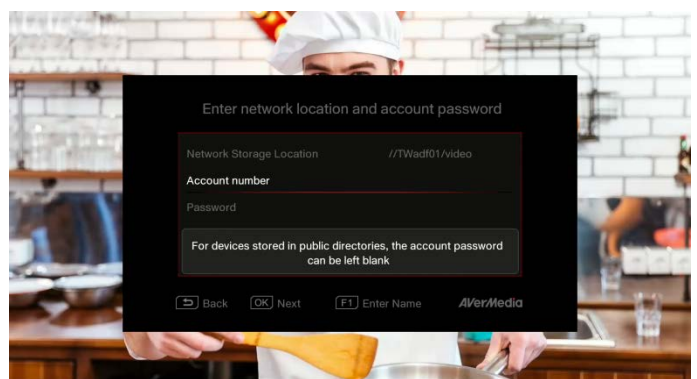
Enter network location and account password

Network Storage Location //TWadf01/video

Account number

Password

For devices stored in public directories, the account password can be left blank

Back OK Next F1 Enter Name AVerMedia